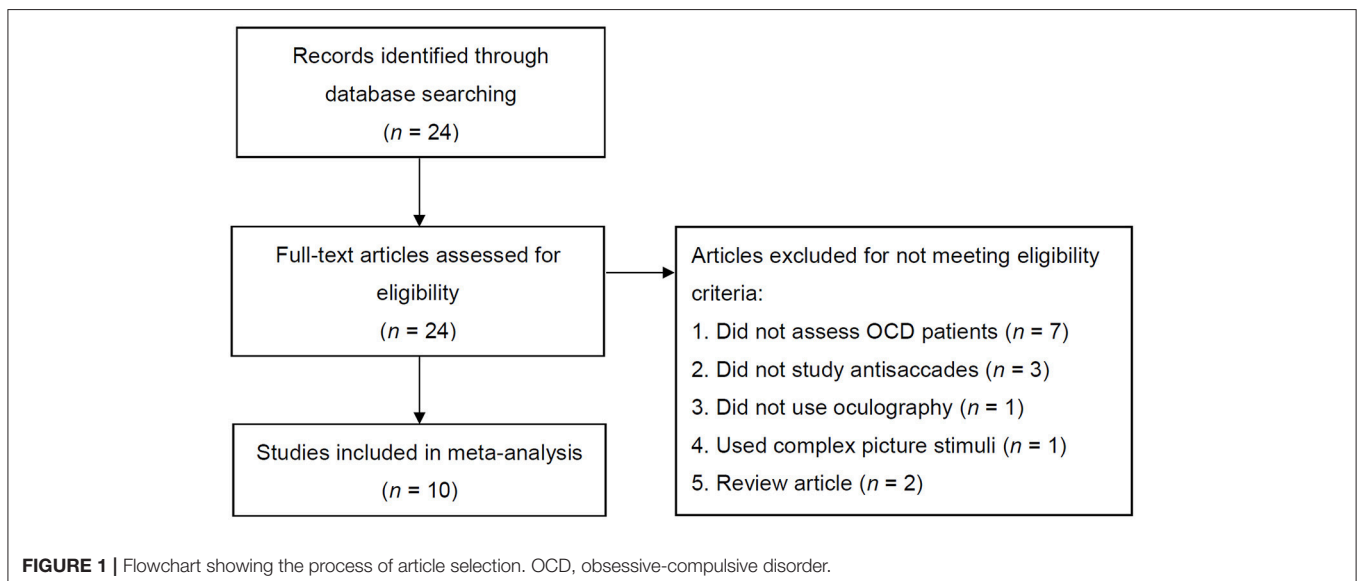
Records identified through database searching
($n$ = 24)

Full-text articles assessed for eligibility
($n$ = 24)

Articles excluded for not meeting eligibility criteria:
1. Did not assess OCD patients ($n$ = 7)
2. Did not study antisaccades ($n$ = 3)
3. Did not use oculography ($n$ = 1)
4. Used complex picture stimuli ($n$ = 1)
5. Review article ($n$ = 2)

Studies included in meta-analysis
($n$ = 10)

**FIGURE 1 |** Flowchart showing the process of article selection. OCD, obsessive-compulsive disorder.